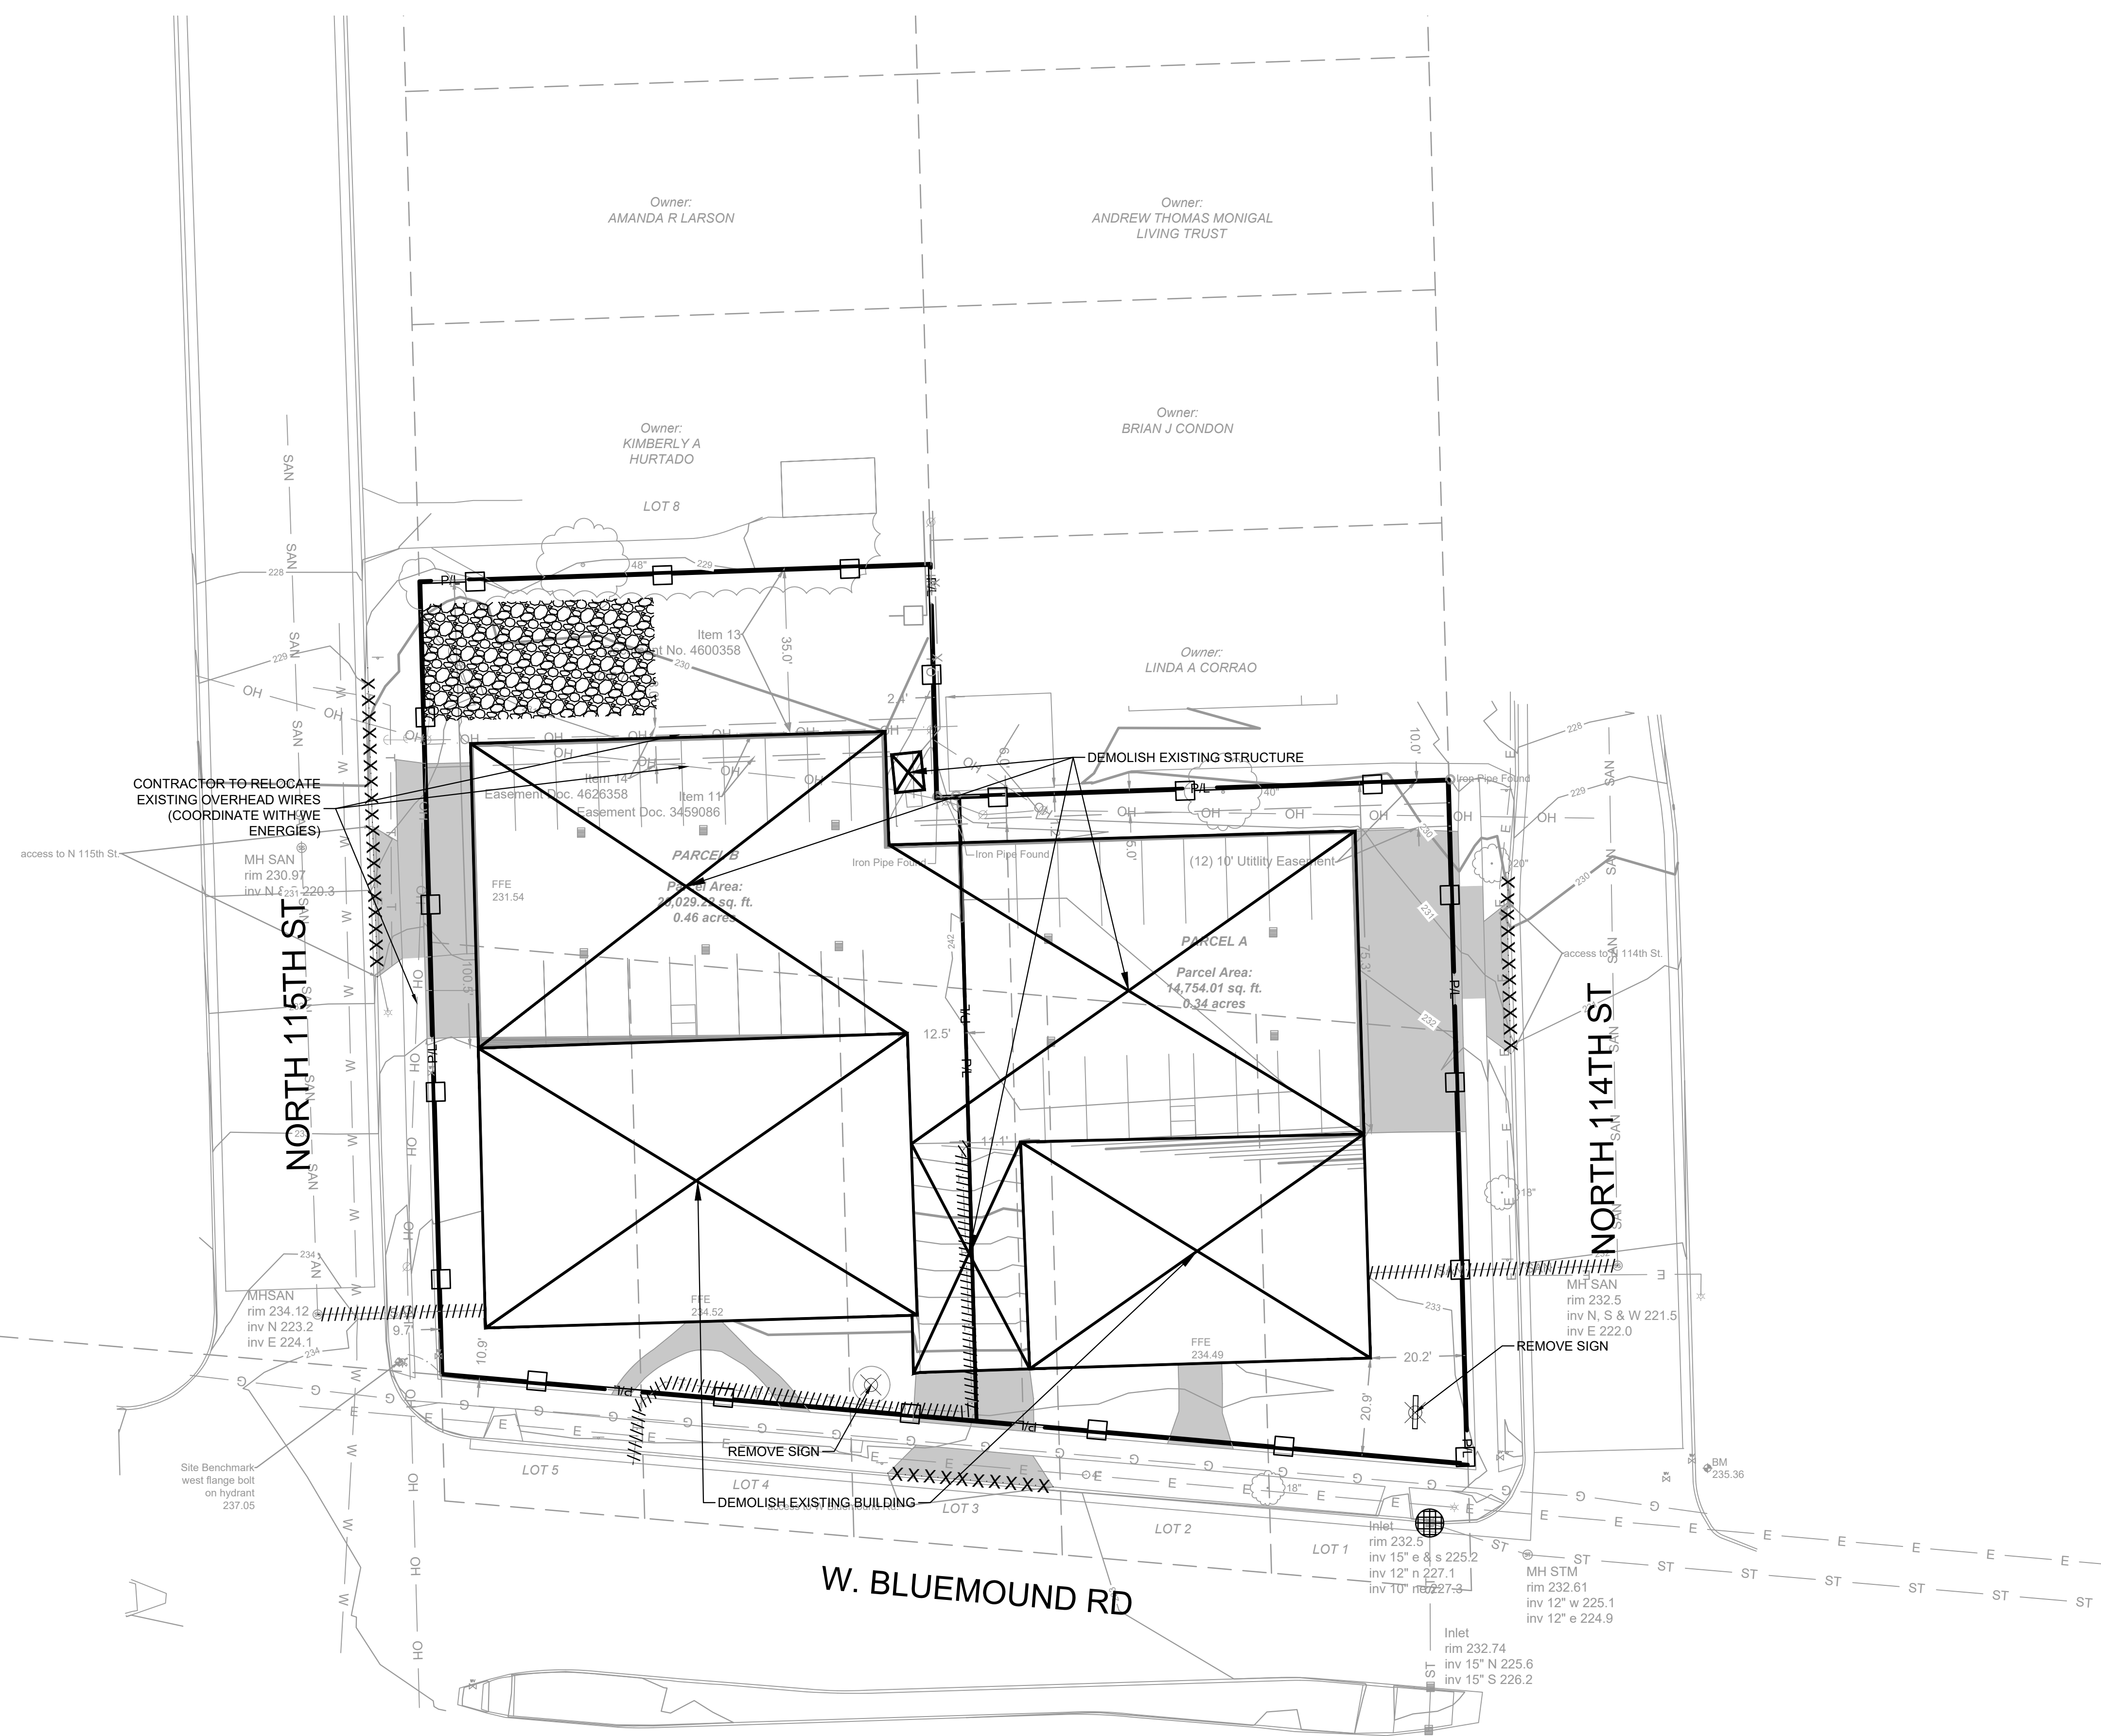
Owner:
AMANDA R LARSON

Owner:
ANDREW THOMAS MONIGAL
LIVING TRUST

Owner:
KIMBERLY A
HURTADO

LOT 8

Owner:
BRIAN J CONDON

Owner:
LINDA A CORRAO

Item 13
Easement No. 4600358

35.0'

2.4'

DEMOLISH EXISTING STRUCTURE

CONTRACTOR TO RELOCATE
EXISTING OVERHEAD WIRES
(COORDINATE WITH WE
ENERGIES)

Item 14
Easement Doc. 4626358

Item 11
Easement Doc. 3459086

access to N 115th St.

MH SAN
rim 230.97
inv N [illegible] 220.3

PARCEL B
Parcel Area:
20,029.22 sq. ft.
0.46 acres

FFE
231.54

Iron Pipe Found

Iron Pipe Found

Iron Pipe Found

10.0'

(12) 10' Utility Easement

PARCEL A
Parcel Area:
14,754.01 sq. ft.
0.34 acres

access to N 114th St.

NORTH 115TH ST

NORTH 114TH ST

12.5'

11.1'

75.3'

100.5'

MHSAN
rim 234.12
inv N 223.2
inv E 224.1

9.7'

10.9'

FFE
234.52

FFE
234.49

MH SAN
rim 232.5
inv N, S & W 221.5
inv E 222.0

REMOVE SIGN

20.2'

20.9'

REMOVE SIGN

DEMOLISH EXISTING BUILDING

Site Benchmark
west flange bolt
on hydrant
237.05

LOT 5

LOT 4

LOT 3

LOT 2

LOT 1

BM
235.36

Inlet
rim 232.5
inv 15" e & s 225.2
inv 12" n 227.1
inv 10" ne 227.3

MH STM
rim 232.61
inv 12" w 225.1
inv 12" e 224.9

W. BLUEMOUND RD

Inlet
rim 232.74
inv 15" N 225.6
inv 15" S 226.2